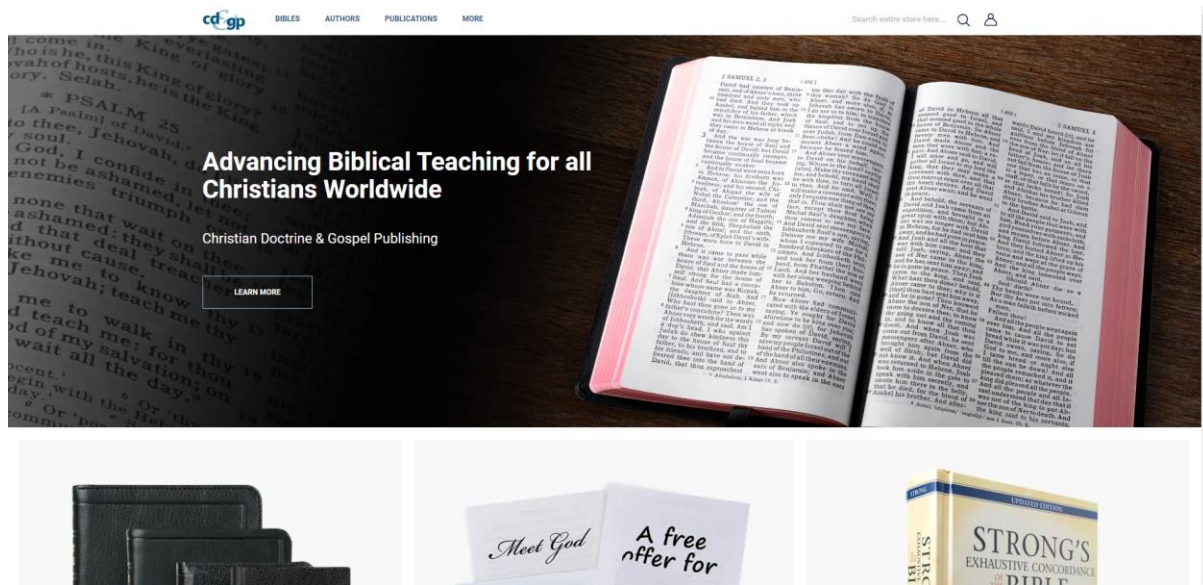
cdgp BIBLES AUTHORS PUBLICATIONS MORE

Search entire store here...

Advancing Biblical Teaching for all Christians Worldwide

Christian Doctrine & Gospel Publishing

LEARN MORE

Meet God

A free offer for

UPDATED EDITION

STRONG'S EXHAUSTIVE CONCORDANCE

BIBLE